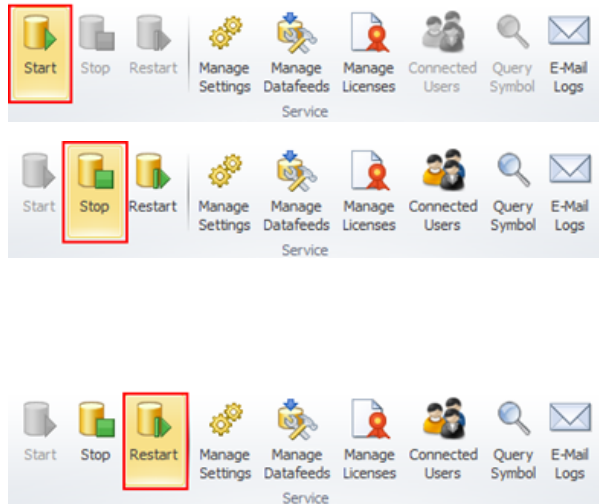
Start Stop Restart Manage Settings Manage Datafeeds Manage Licenses Connected Users Query Symbol E-Mail Logs

Service

Start Stop Restart Manage Settings Manage Datafeeds Manage Licenses Connected Users Query Symbol E-Mail Logs

Service

Start Stop Restart Manage Settings Manage Datafeeds Manage Licenses Connected Users Query Symbol E-Mail Logs

Service